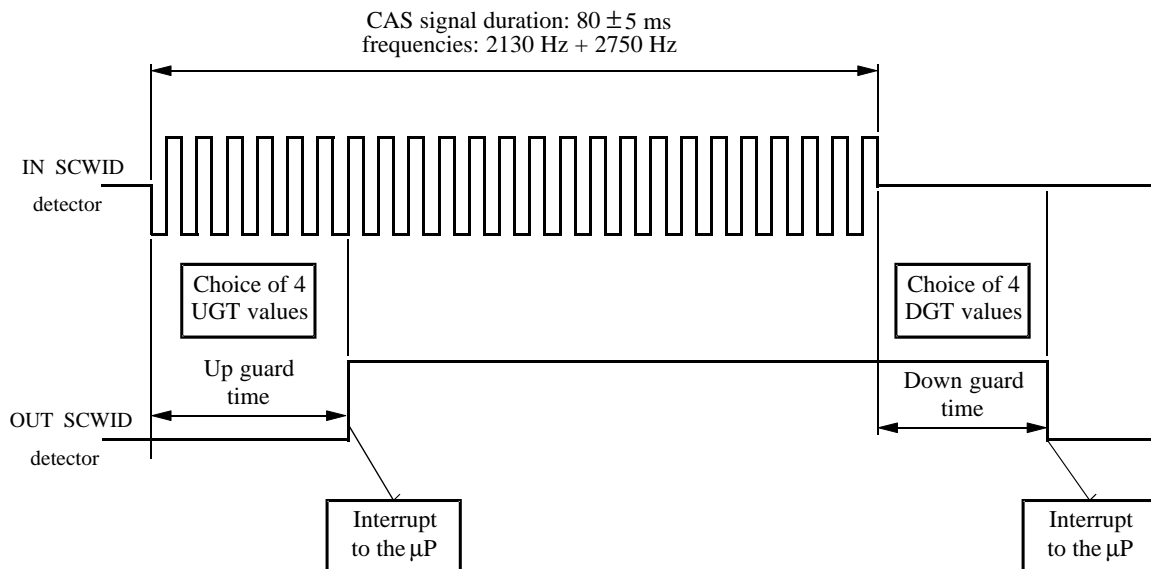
CAS signal duration: $80 \pm 5$ ms
frequencies: 2130 Hz + 2750 Hz

IN SCWID detector

Choice of 4 UGT values

Choice of 4 DGT values

Up guard time

Down guard time

OUT SCWID detector

Interrupt to the μP

Interrupt to the μP